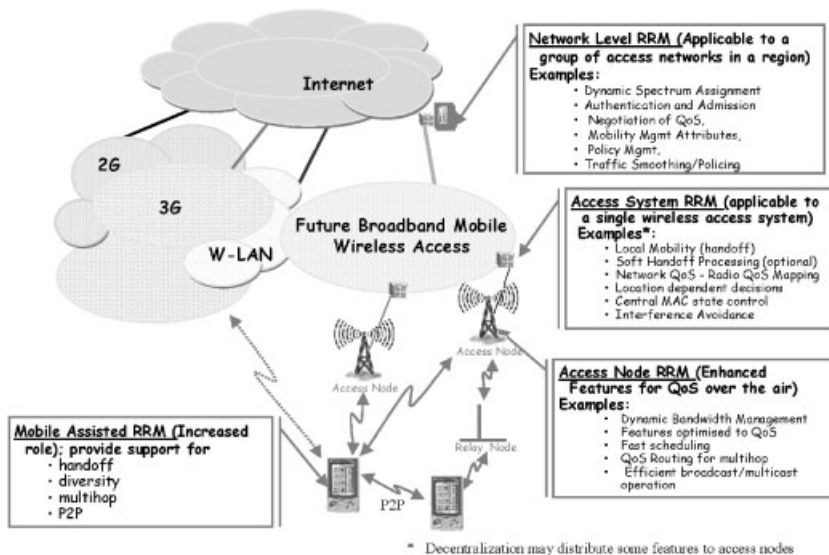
Internet

2G

3G

W-LAN

Future Broadband Mobile Wireless Access

Network Level RRM (Applicable to a group of access networks in a region)
Examples:
• Dynamic Spectrum Assignment
• Authentication and Admission
• Negotiation of QoS,
• Mobility Mgmt Attributes,
• Policy Mgmt,
• Traffic Smoothing/Policing

Access System RRM (applicable to a single wireless access system)
Examples*:
• Local Mobility (handoff)
• Soft Handoff Processing (optional)
• Network QoS - Radio QoS Mapping
• Location dependent decisions
• Central MAC state control
• Interference Avoidance

Access Node

Access Node

Access Node RRM (Enhanced Features for QoS over the air)
Examples:
• Dynamic Bandwidth Management
• Features optimised to QoS
• Fast scheduling
• QoS Routing for multihop
• Efficient broadcast/multicast operation

Relay Node

Mobile Assisted RRM (Increased role); provide support for
• handoff
• diversity
• multihop
• P2P

P2P

* Decentralization may distribute some features to access nodes